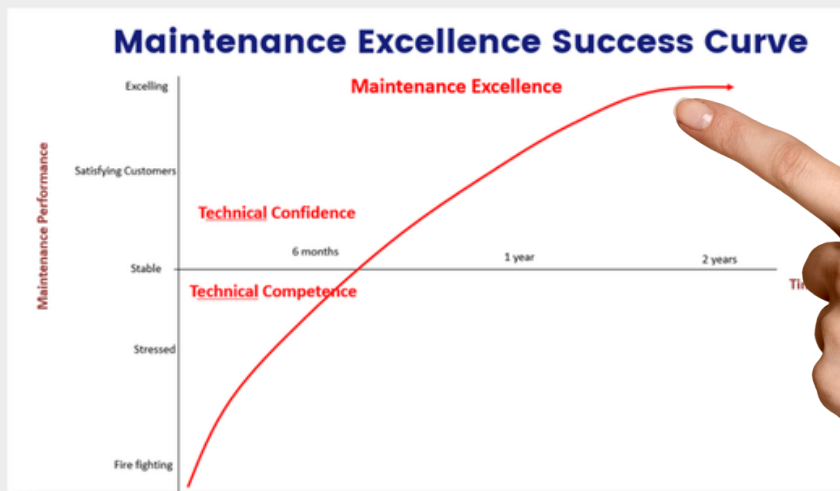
Maintenance Excellence Success Curve

Maintenance Performance

Excelling
Satisfying Customers
Stable
Stressed
Fire fighting

Maintenance Excellence

Technical Confidence

6 months
1 year
2 years

Ti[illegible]

Technical Competence